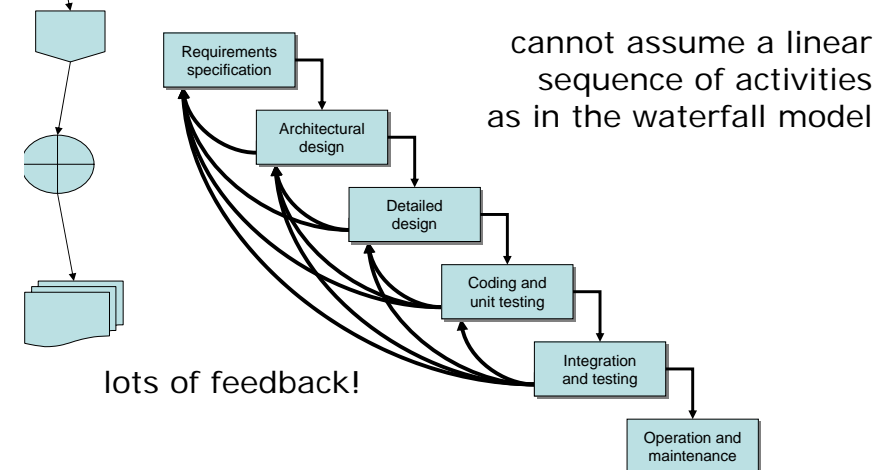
cannot assume a linear sequence of activities as in the waterfall model

Requirements specification

Architectural design

Detailed design

Coding and unit testing

Integration and testing

Operation and maintenance

lots of feedback!